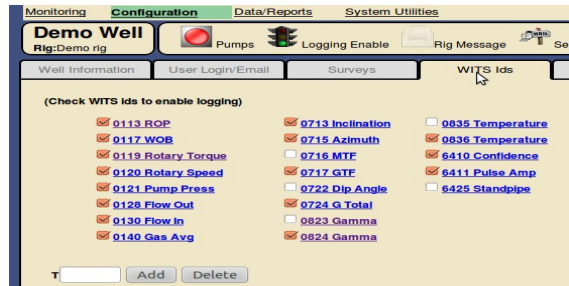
Monitoring Configuration Data/Reports System Utilities

Demo Well
Rig:Demo rig

Pumps Logging Enable Rig Message Se

Well Information User Login/Email Surveys WITS Ids

(Check WITS Ids to enable logging)

0113 ROP
0117 WOB
0119 Rotary Torque
0120 Rotary Speed
0121 Pump Press
0128 Flow Out
0130 Flow In
0140 Gas Avg

0713 Inclination
0715 Azimuth
0716 MTF
0717 GTF
0722 Dip Angle
0724 G Total
0823 Gamma
0824 Gamma

0835 Temperature
0836 Temperature
6410 Confidence
6411 Pulse Amp
6425 Standpipe

T Add Delete